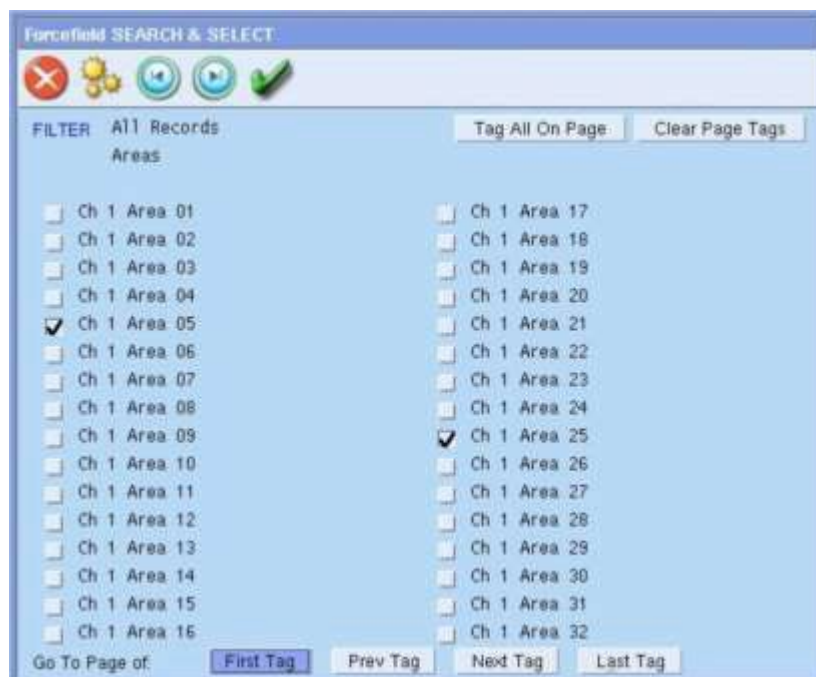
Forcefield SEARCH & SELECT

FILTER All Records
Areas

Tag All On Page
Clear Page Tags

Ch 1 Area 01
Ch 1 Area 02
Ch 1 Area 03
Ch 1 Area 04
Ch 1 Area 05
Ch 1 Area 06
Ch 1 Area 07
Ch 1 Area 08
Ch 1 Area 09
Ch 1 Area 10
Ch 1 Area 11
Ch 1 Area 12
Ch 1 Area 13
Ch 1 Area 14
Ch 1 Area 15
Ch 1 Area 16

Ch 1 Area 17
Ch 1 Area 18
Ch 1 Area 19
Ch 1 Area 20
Ch 1 Area 21
Ch 1 Area 22
Ch 1 Area 23
Ch 1 Area 24
Ch 1 Area 25
Ch 1 Area 26
Ch 1 Area 27
Ch 1 Area 28
Ch 1 Area 29
Ch 1 Area 30
Ch 1 Area 31
Ch 1 Area 32

Go To Page of: First Tag Prev Tag Next Tag Last Tag